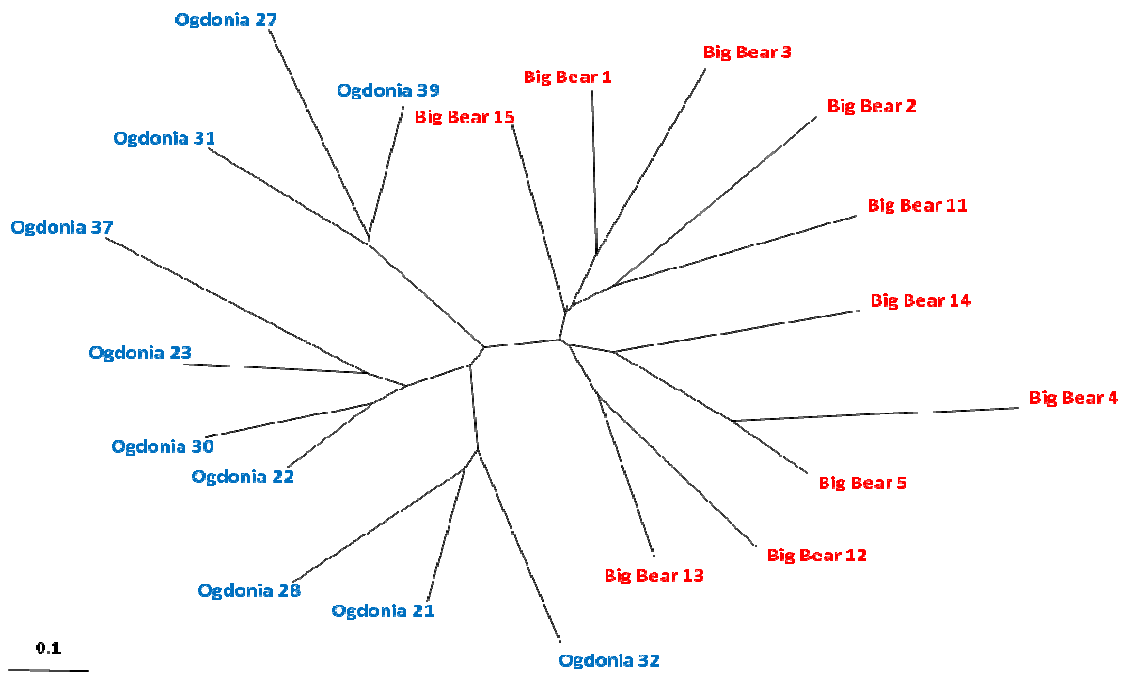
Ogdonia 27
Ogdonia 39
Big Bear 15
Big Bear 1
Big Bear 3
Big Bear 2
Ogdonia 31
Big Bear 11
Ogdonia 37
Big Bear 14
Ogdonia 23
Big Bear 4
Ogdonia 30
Ogdonia 22
Big Bear 5
Big Bear 12
Big Bear 13
Ogdonia 28
Ogdonia 21
Ogdonia 32
0.1